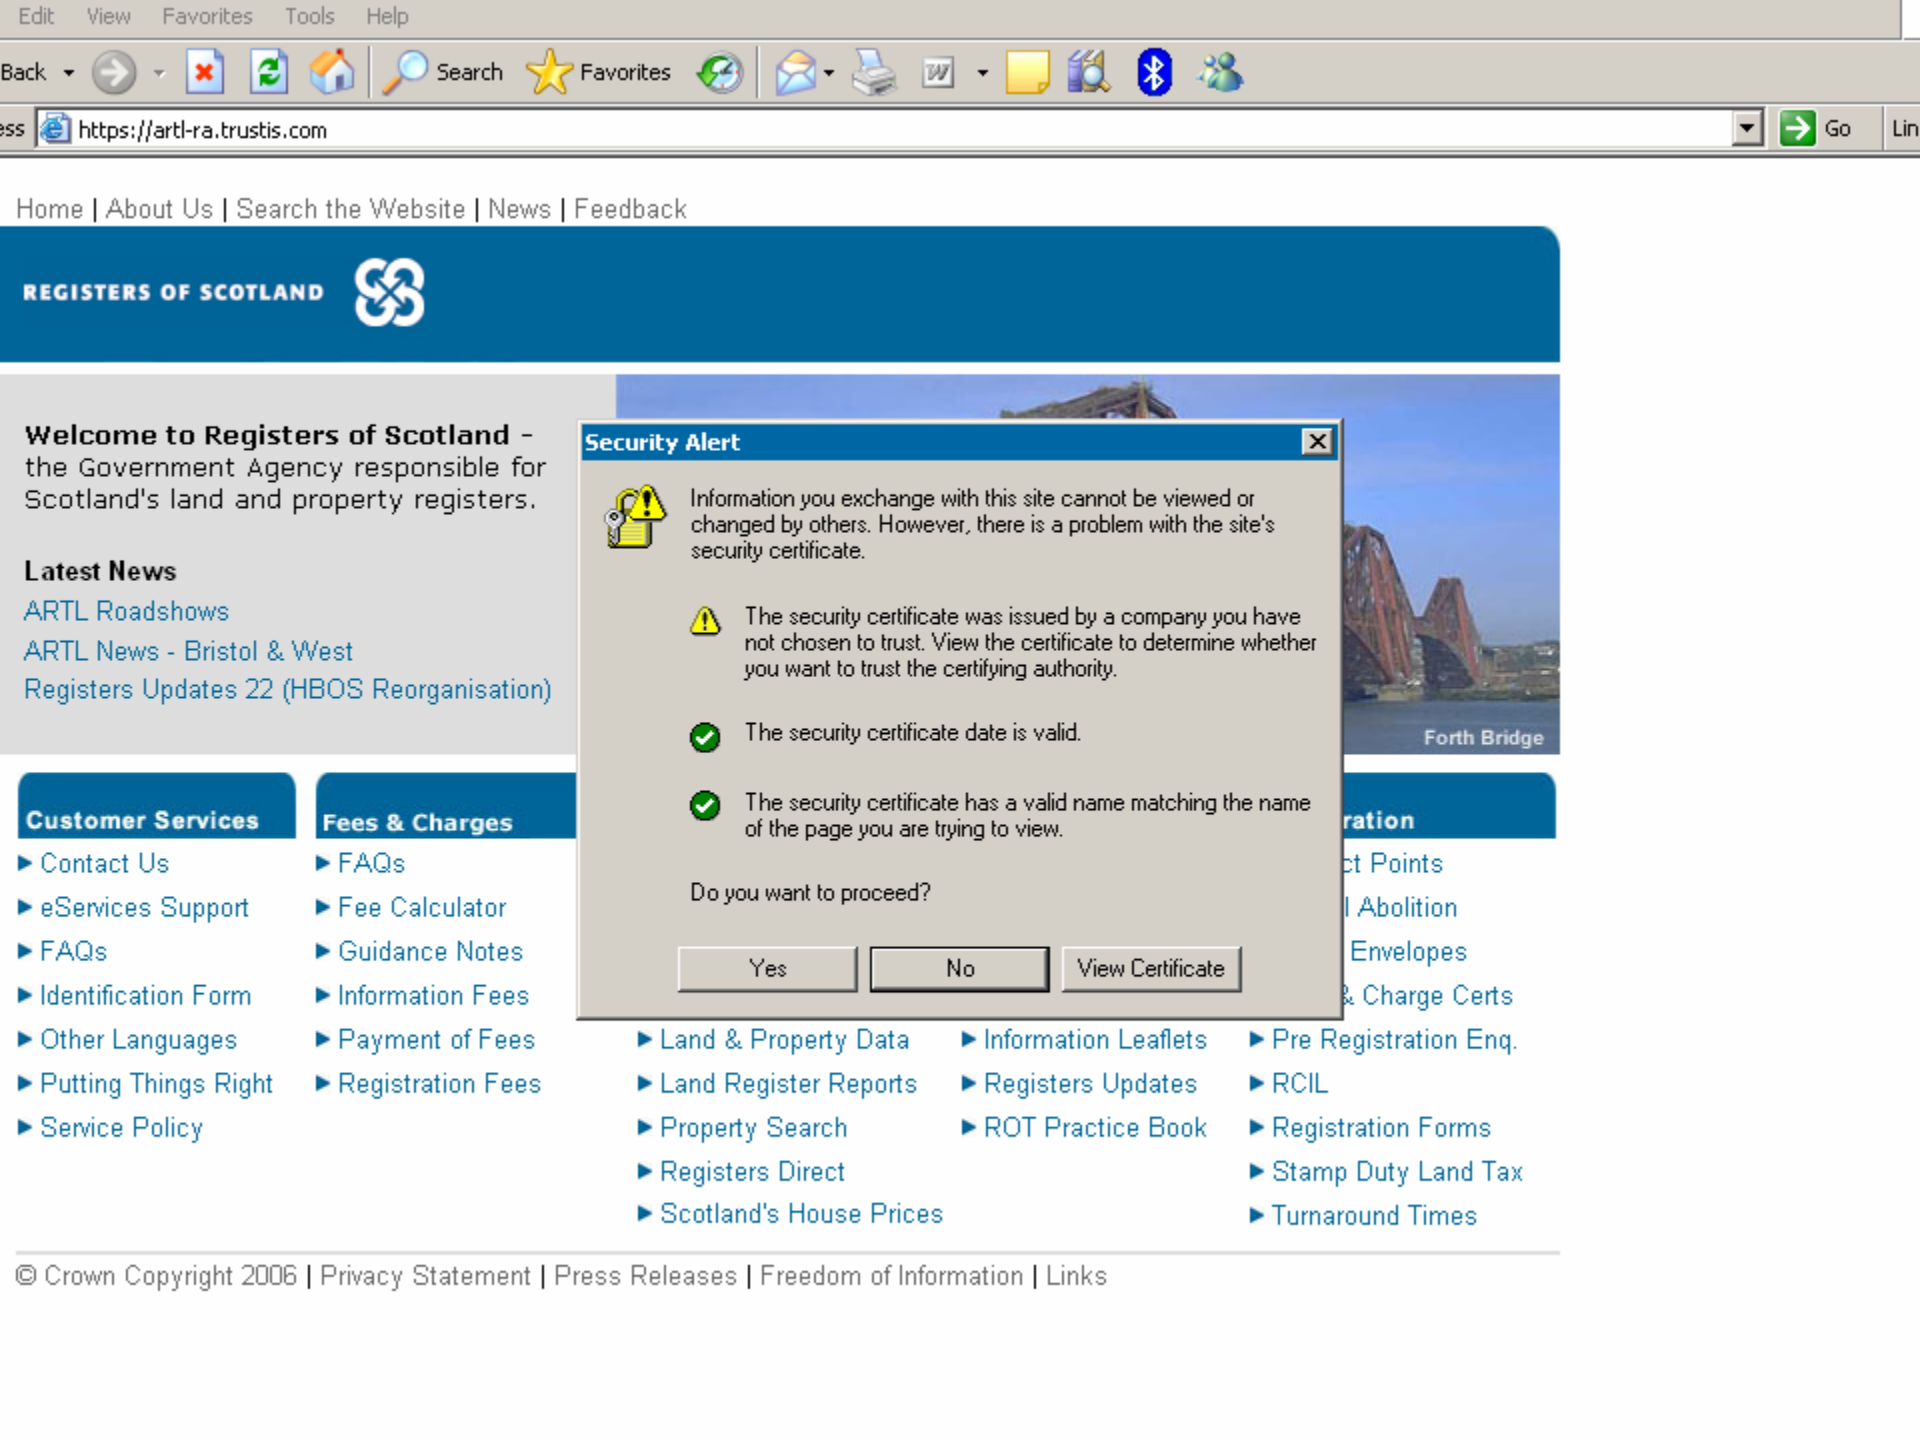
Edit View Favorites Tools Help

Back Search Favorites

ess https://artl-ra.trustis.com Go Lin

Home | About Us | Search the Website | News | Feedback

REGISTERS OF SCOTLAND

Welcome to Registers of Scotland – the Government Agency responsible for Scotland's land and property registers.

Latest News
ARTL Roadshows
ARTL News - Bristol & West
Registers Updates 22 (HBOS Reorganisation)

Forth Bridge

Security Alert

Information you exchange with this site cannot be viewed or changed by others. However, there is a problem with the site's security certificate.

The security certificate was issued by a company you have not chosen to trust. View the certificate to determine whether you want to trust the certifying authority.

The security certificate date is valid.

The security certificate has a valid name matching the name of the page you are trying to view.

Do you want to proceed?

Yes No View Certificate

Customer Services
Contact Us
eServices Support
FAQs
Identification Form
Other Languages
Putting Things Right
Service Policy

Fees & Charges
FAQs
Fee Calculator
Guidance Notes
Information Fees
Payment of Fees
Registration Fees

Land & Property Data
Land Register Reports
Property Search
Registers Direct
Scotland's House Prices

Information Leaflets
Registers Updates
ROT Practice Book

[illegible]ration
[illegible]t Points
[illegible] Abolition
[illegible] Envelopes
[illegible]& Charge Certs
Pre Registration Enq.
RCIL
Registration Forms
Stamp Duty Land Tax
Turnaround Times

© Crown Copyright 2006 | Privacy Statement | Press Releases | Freedom of Information | Links